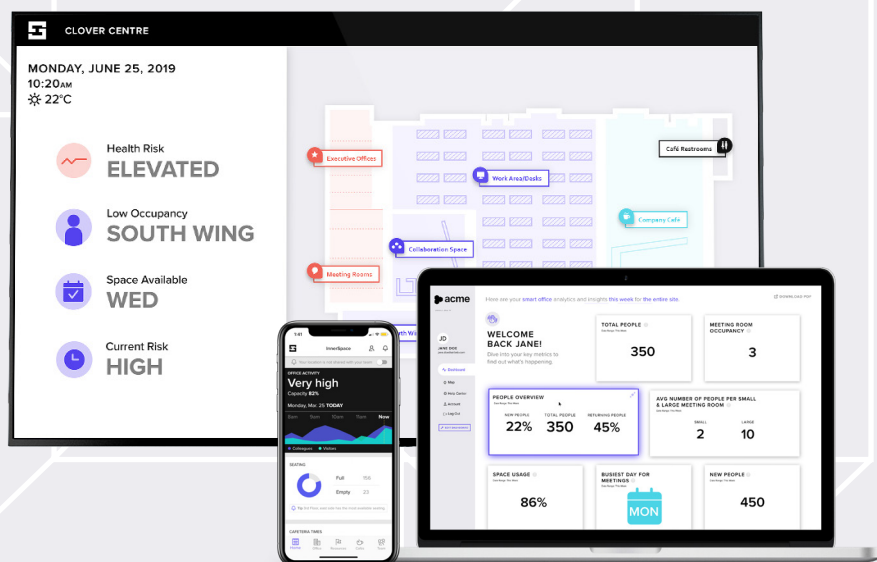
CLOVER CENTRE

MONDAY, JUNE 25, 2019
10:20AM
22°C

Health Risk
ELEVATED

Low Occupancy
SOUTH WING

Space Available
WED

Current Risk
HIGH

Executive Offices
Work Area/Desks
Café Restrooms
Company Café
Collaboration Space
Meeting Rooms

InnerSpace
OFFICE ACTIVITY
Very high
Capacity 82%
MON, MAR 26 TODAY
Now
SEATING
Full 156
Empty 23
CAFETERIA TIMES

acme
Here are your smart office analytics and insights this week for the entire site.
JD
JANE DOE
WELCOME BACK JANE!
Dive into your key metrics to find out what's happening.
Dashboard
Map
Log Out

TOTAL PEOPLE
350

MEETING ROOM OCCUPANCY
3

PEOPLE OVERVIEW
NEW PEOPLE 22%
TOTAL PEOPLE 350
RETURNING PEOPLE 45%

AVG NUMBER OF PEOPLE PER SMALL & LARGE MEETING ROOM
SMALL 2
LARGE 10

SPACE USAGE
86%

BUSIEST DAY FOR MEETINGS
MON

NEW PEOPLE
450